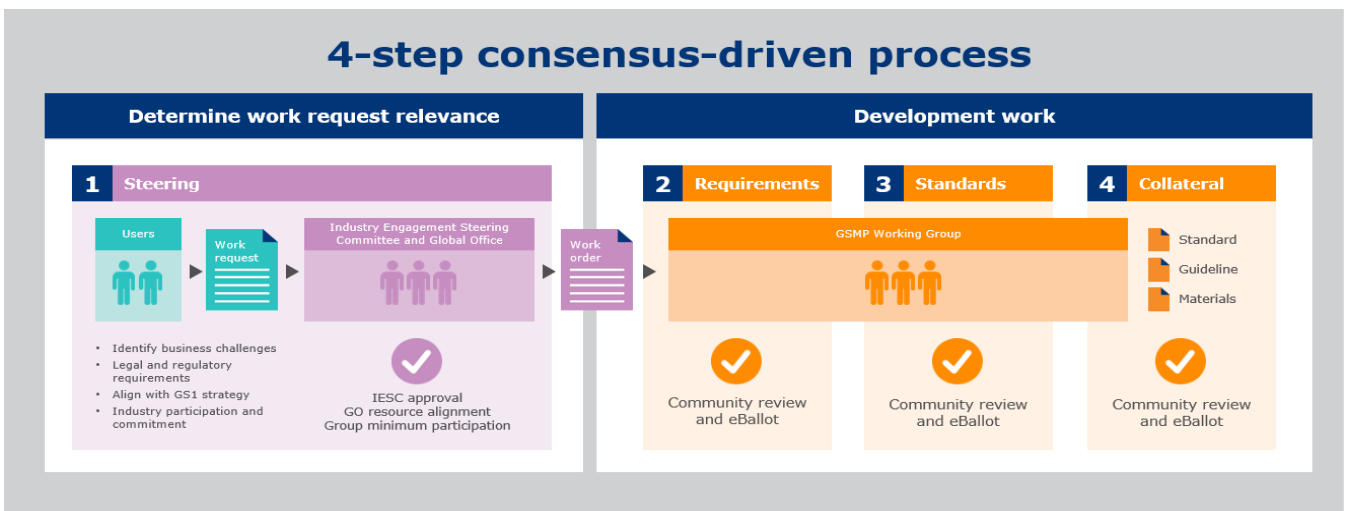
4-step consensus-driven process

Determine work request relevance

1 Steering

Users

Work request

Industry Engagement Steering Committee and Global Office

- Identify business challenges
- Legal and regulatory requirements
- Align with GS1 strategy
- Industry participation and commitment

IESC approval
GO resource alignment
Group minimum participation

Work order

Development work

2 Requirements

3 Standards

4 Collateral

GSMP Working Group

Standard

Guideline

Materials

Community review and eBallot

Community review and eBallot

Community review and eBallot